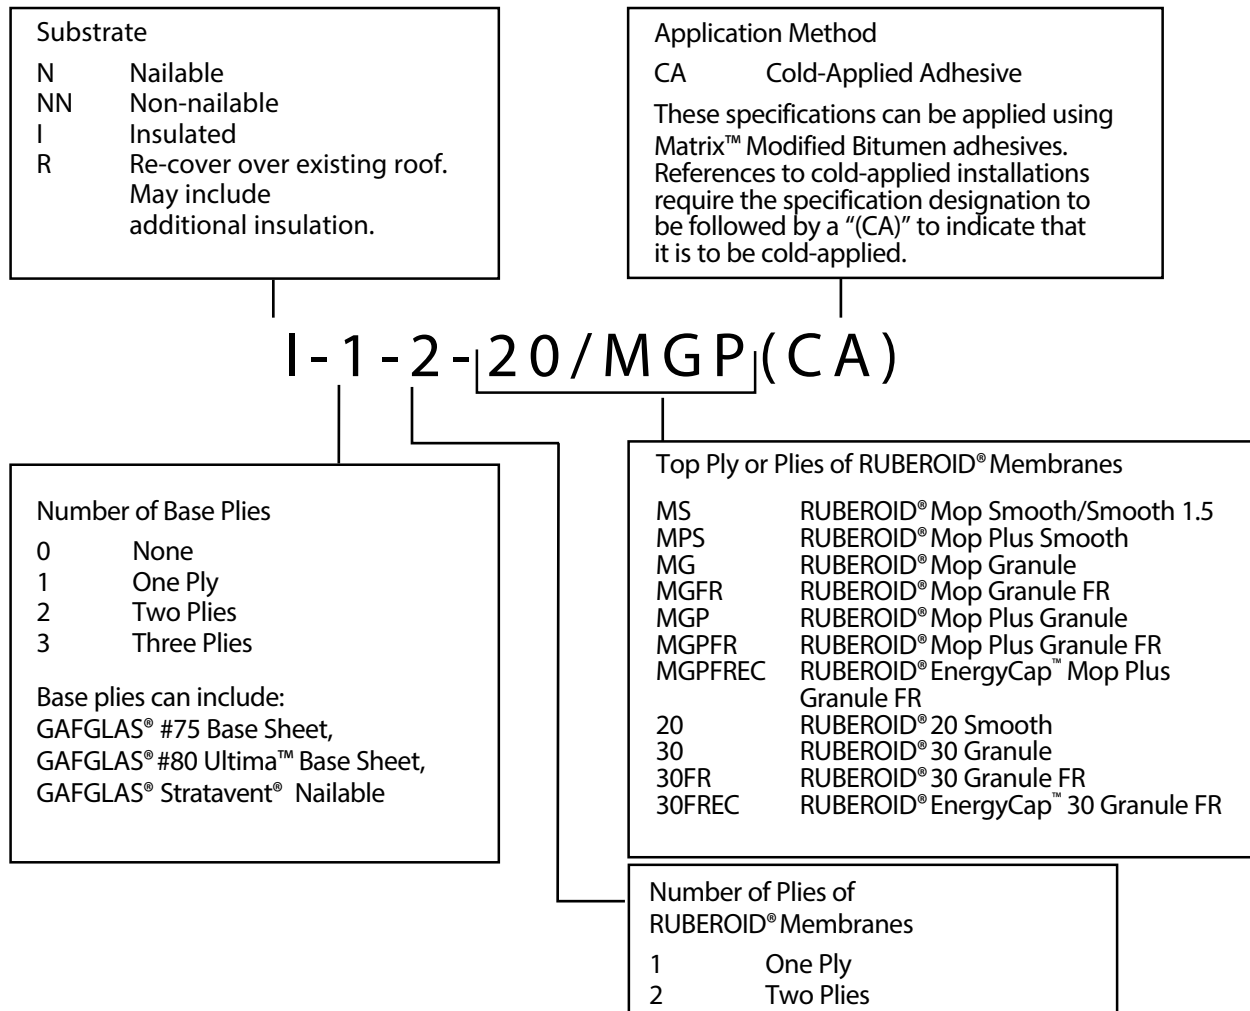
Substrate

N Nailable
NN Non-nailable
I Insulated
R Re-cover over existing roof. May include additional insulation.

Application Method

CA Cold-Applied Adhesive

These specifications can be applied using Matrix™ Modified Bitumen adhesives. References to cold-applied installations require the specification designation to be followed by a "(CA)" to indicate that it is to be cold-applied.

I-1-2-20/MGP(CA)

Number of Base Plies

0 None
1 One Ply
2 Two Plies
3 Three Plies

Base plies can include: GAFGLAS® #75 Base Sheet, GAFGLAS® #80 Ultima™ Base Sheet, GAFGLAS® Stratavent® Nailable

Top Ply or Plies of RUBEROID® Membranes

MS RUBEROID® Mop Smooth/Smooth 1.5
MPS RUBEROID® Mop Plus Smooth
MG RUBEROID® Mop Granule
MGFR RUBEROID® Mop Granule FR
MGP RUBEROID® Mop Plus Granule
MGPFR RUBEROID® Mop Plus Granule FR
MGPFREC RUBEROID® EnergyCap™ Mop Plus Granule FR
20 RUBEROID® 20 Smooth
30 RUBEROID® 30 Granule
30FR RUBEROID® 30 Granule FR
30FREC RUBEROID® EnergyCap™ 30 Granule FR

Number of Plies of RUBEROID® Membranes

1 One Ply
2 Two Plies